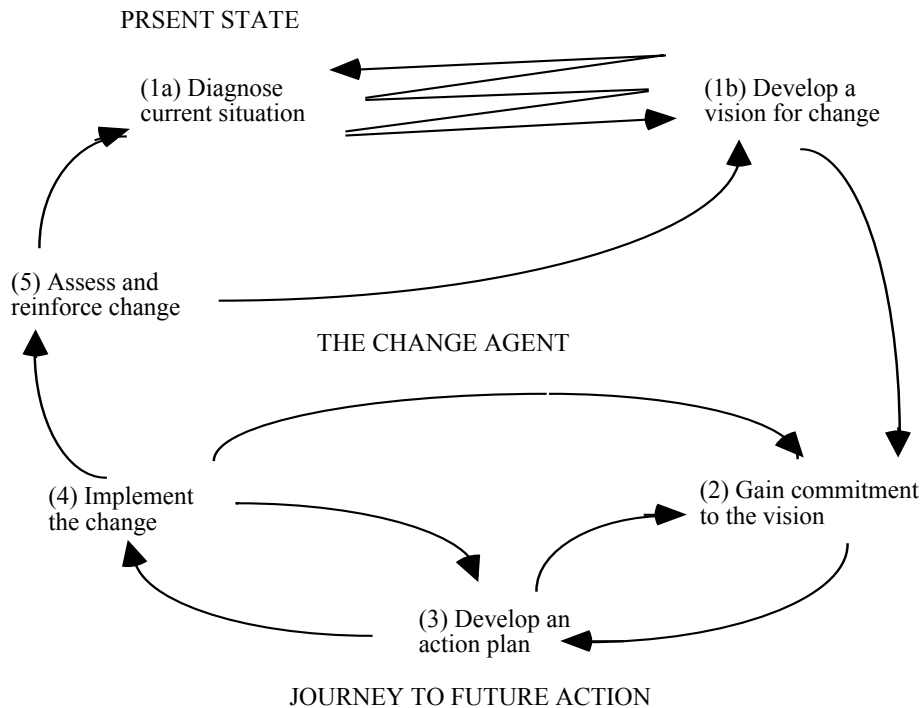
PRSENT STATE

(1a) Diagnose current situation

(1b) Develop a vision for change

(5) Assess and reinforce change

THE CHANGE AGENT

(4) Implement the change

(2) Gain commitment to the vision

(3) Develop an action plan

JOURNEY TO FUTURE ACTION